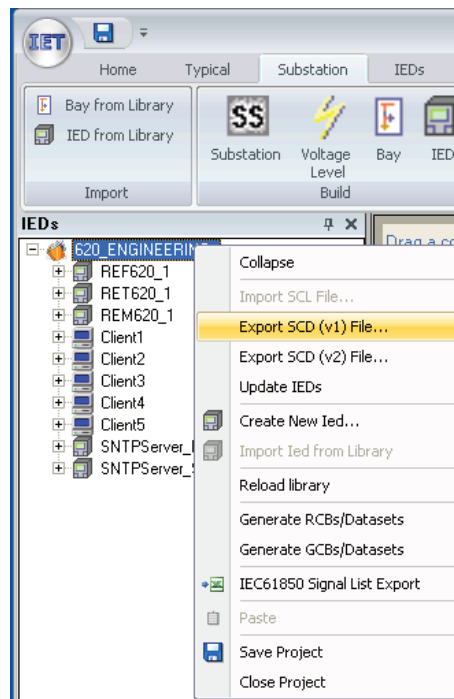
IET

Home Typical Substation IEDs

Bay from Library
IED from Library
Import

SS
Substation Voltage Level Bay IED
Build

IEDs

620_ENGINEERIN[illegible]
REF620_1
RET620_1
REM620_1
Client1
Client2
Client3
Client4
Client5
SNTPServer_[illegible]
SNTPServer_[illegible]

Drag a c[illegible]

Collapse
Import SCL File...
Export SCD (v1) File...
Export SCD (v2) File...
Update IEDs
Create New Ied...
Import Ied from Library
Reload library
Generate RCBs/Datasets
Generate GCBs/Datasets
IEC61850 Signal List Export
Paste
Save Project
Close Project